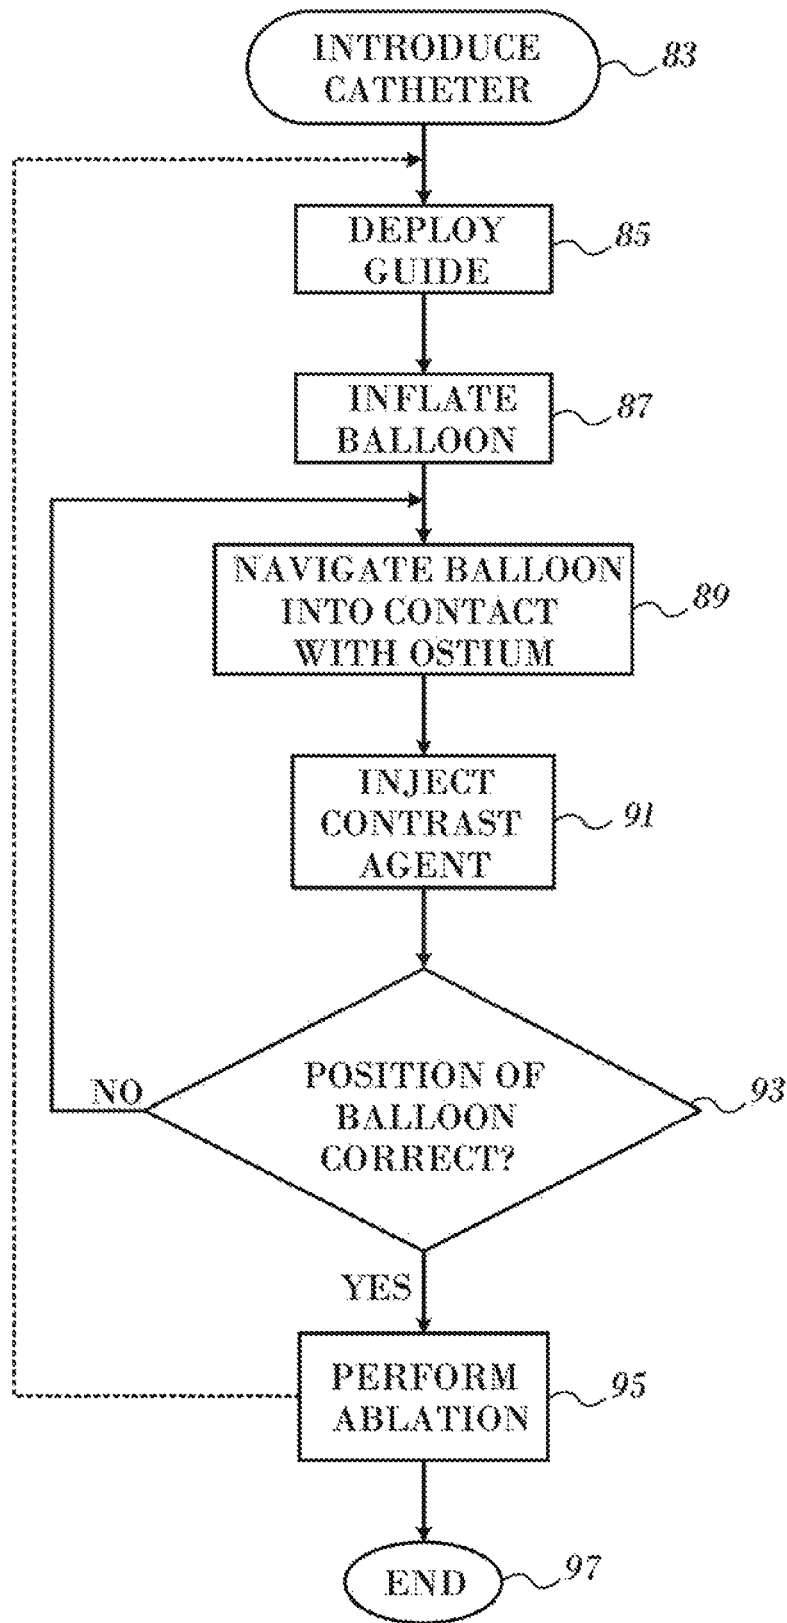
INTRODUCE CATHETER
83

DEPLOY GUIDE
85

INFLATE BALLOON
87

NAVIGATE BALLOON INTO CONTACT WITH OSTIUM
89

INJECT CONTRAST AGENT
91

NO

POSITION OF BALLOON CORRECT?
93

YES

PERFORM ABLATION
95

END
97